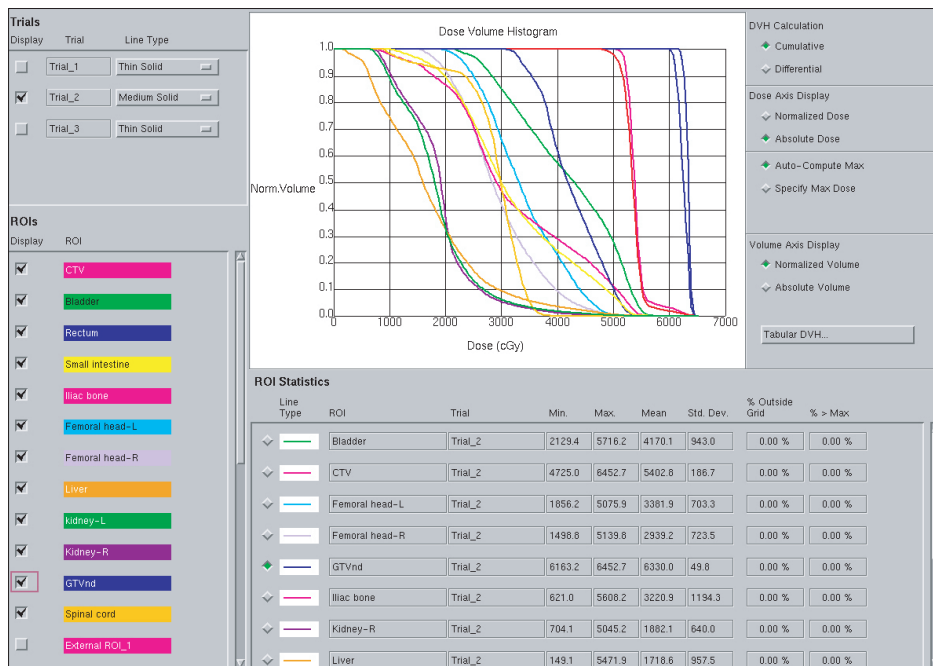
Trials
Display Trial Line Type
Trial_1 Thin Solid
Trial_2 Medium Solid
Trial_3 Thin Solid

ROIs
Display ROI
CTV
Bladder
Rectum
Small intestine
Iliac bone
Femoral head-L
Femoral head-R
Liver
kidney-L
Kidney-R
GTVnd
Spinal cord
External ROI_1

Dose Volume Histogram
Norm.Volume
1.0
0.9
0.8
0.7
0.6
0.5
0.4
0.3
0.2
0.1
0.0
0 1000 2000 3000 4000 5000 6000 7000
Dose (cGy)

DVH Calculation
Cumulative
Differential
Dose Axis Display
Normalized Dose
Absolute Dose
Auto-Compute Max
Specify Max Dose
Volume Axis Display
Normalized Volume
Absolute Volume
Tabular DVH...

ROI Statistics

| Line Type | ROI | Trial | Min. | Max. | Mean | Std. Dev. | % Outside Grid | % > Max |
|---|---|---|---|---|---|---|---|---|
| | Bladder | Trial_2 | 2129.4 | 5716.2 | 4170.1 | 943.0 | 0.00 % | 0.00 % |
| | CTV | Trial_2 | 4725.0 | 6452.7 | 5402.8 | 186.7 | 0.00 % | 0.00 % |
| | Femoral head-L | Trial_2 | 1856.2 | 5075.9 | 3381.9 | 703.3 | 0.00 % | 0.00 % |
| | Femoral head-R | Trial_2 | 1498.8 | 5139.6 | 2939.2 | 723.5 | 0.00 % | 0.00 % |
| | GTVnd | Trial_2 | 6163.2 | 6452.7 | 6330.0 | 49.8 | 0.00 % | 0.00 % |
| | Iliac bone | Trial_2 | 621.0 | 5608.2 | 3220.9 | 1194.3 | 0.00 % | 0.00 % |
| | Kidney-R | Trial_2 | 704.1 | 5045.2 | 1882.1 | 640.0 | 0.00 % | 0.00 % |
| | Liver | Trial_2 | 149.1 | 5471.9 | 1718.6 | 957.5 | 0.00 % | 0.00 % |